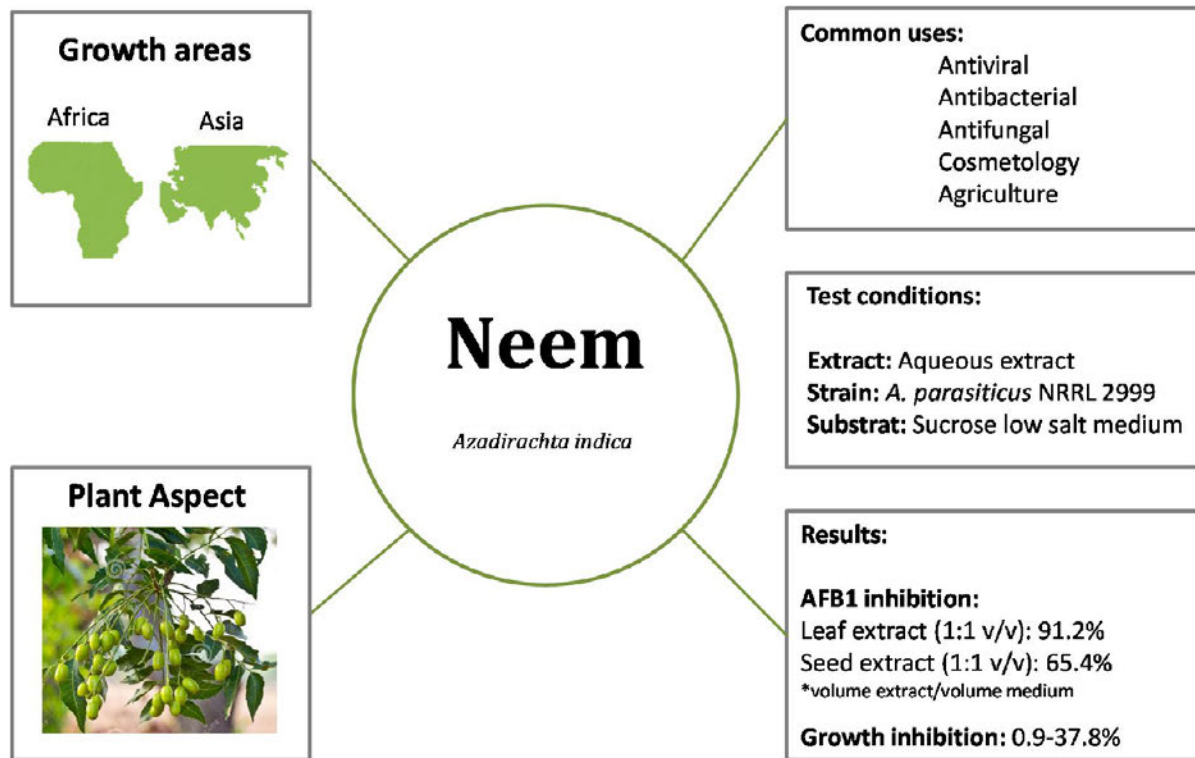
Growth areas

Africa

Asia

Common uses:

Antiviral
Antibacterial
Antifungal
Cosmetology
Agriculture

Neem

Azadirachta indica

Test conditions:

Extract: Aqueous extract
Strain: A. parasiticus NRRL 2999
Substrat: Sucrose low salt medium

Plant Aspect

Results:

AFB1 inhibition:
Leaf extract (1:1 v/v): 91.2%
Seed extract (1:1 v/v): 65.4%
*volume extract/volume medium

Growth inhibition: 0.9-37.8%